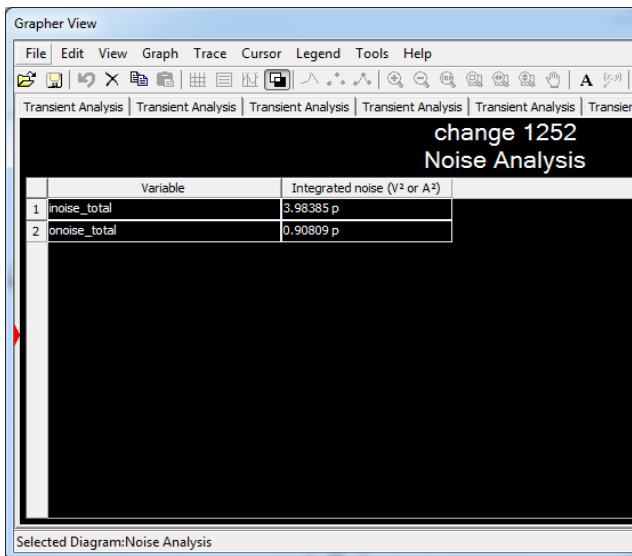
Grapher View

File Edit View Graph Trace Cursor Legend Tools Help

Transient Analysis | Transient Analysis | Transient Analysis | Transient Analysis | Transient Analysis | Transien

change 1252
Noise Analysis

| | Variable | Integrated noise (V² or A²) |
|---|---|---|
| 1 | inoise_total | 3.98385 p |
| 2 | onoise_total | 0.90809 p |

Selected Diagram:Noise Analysis